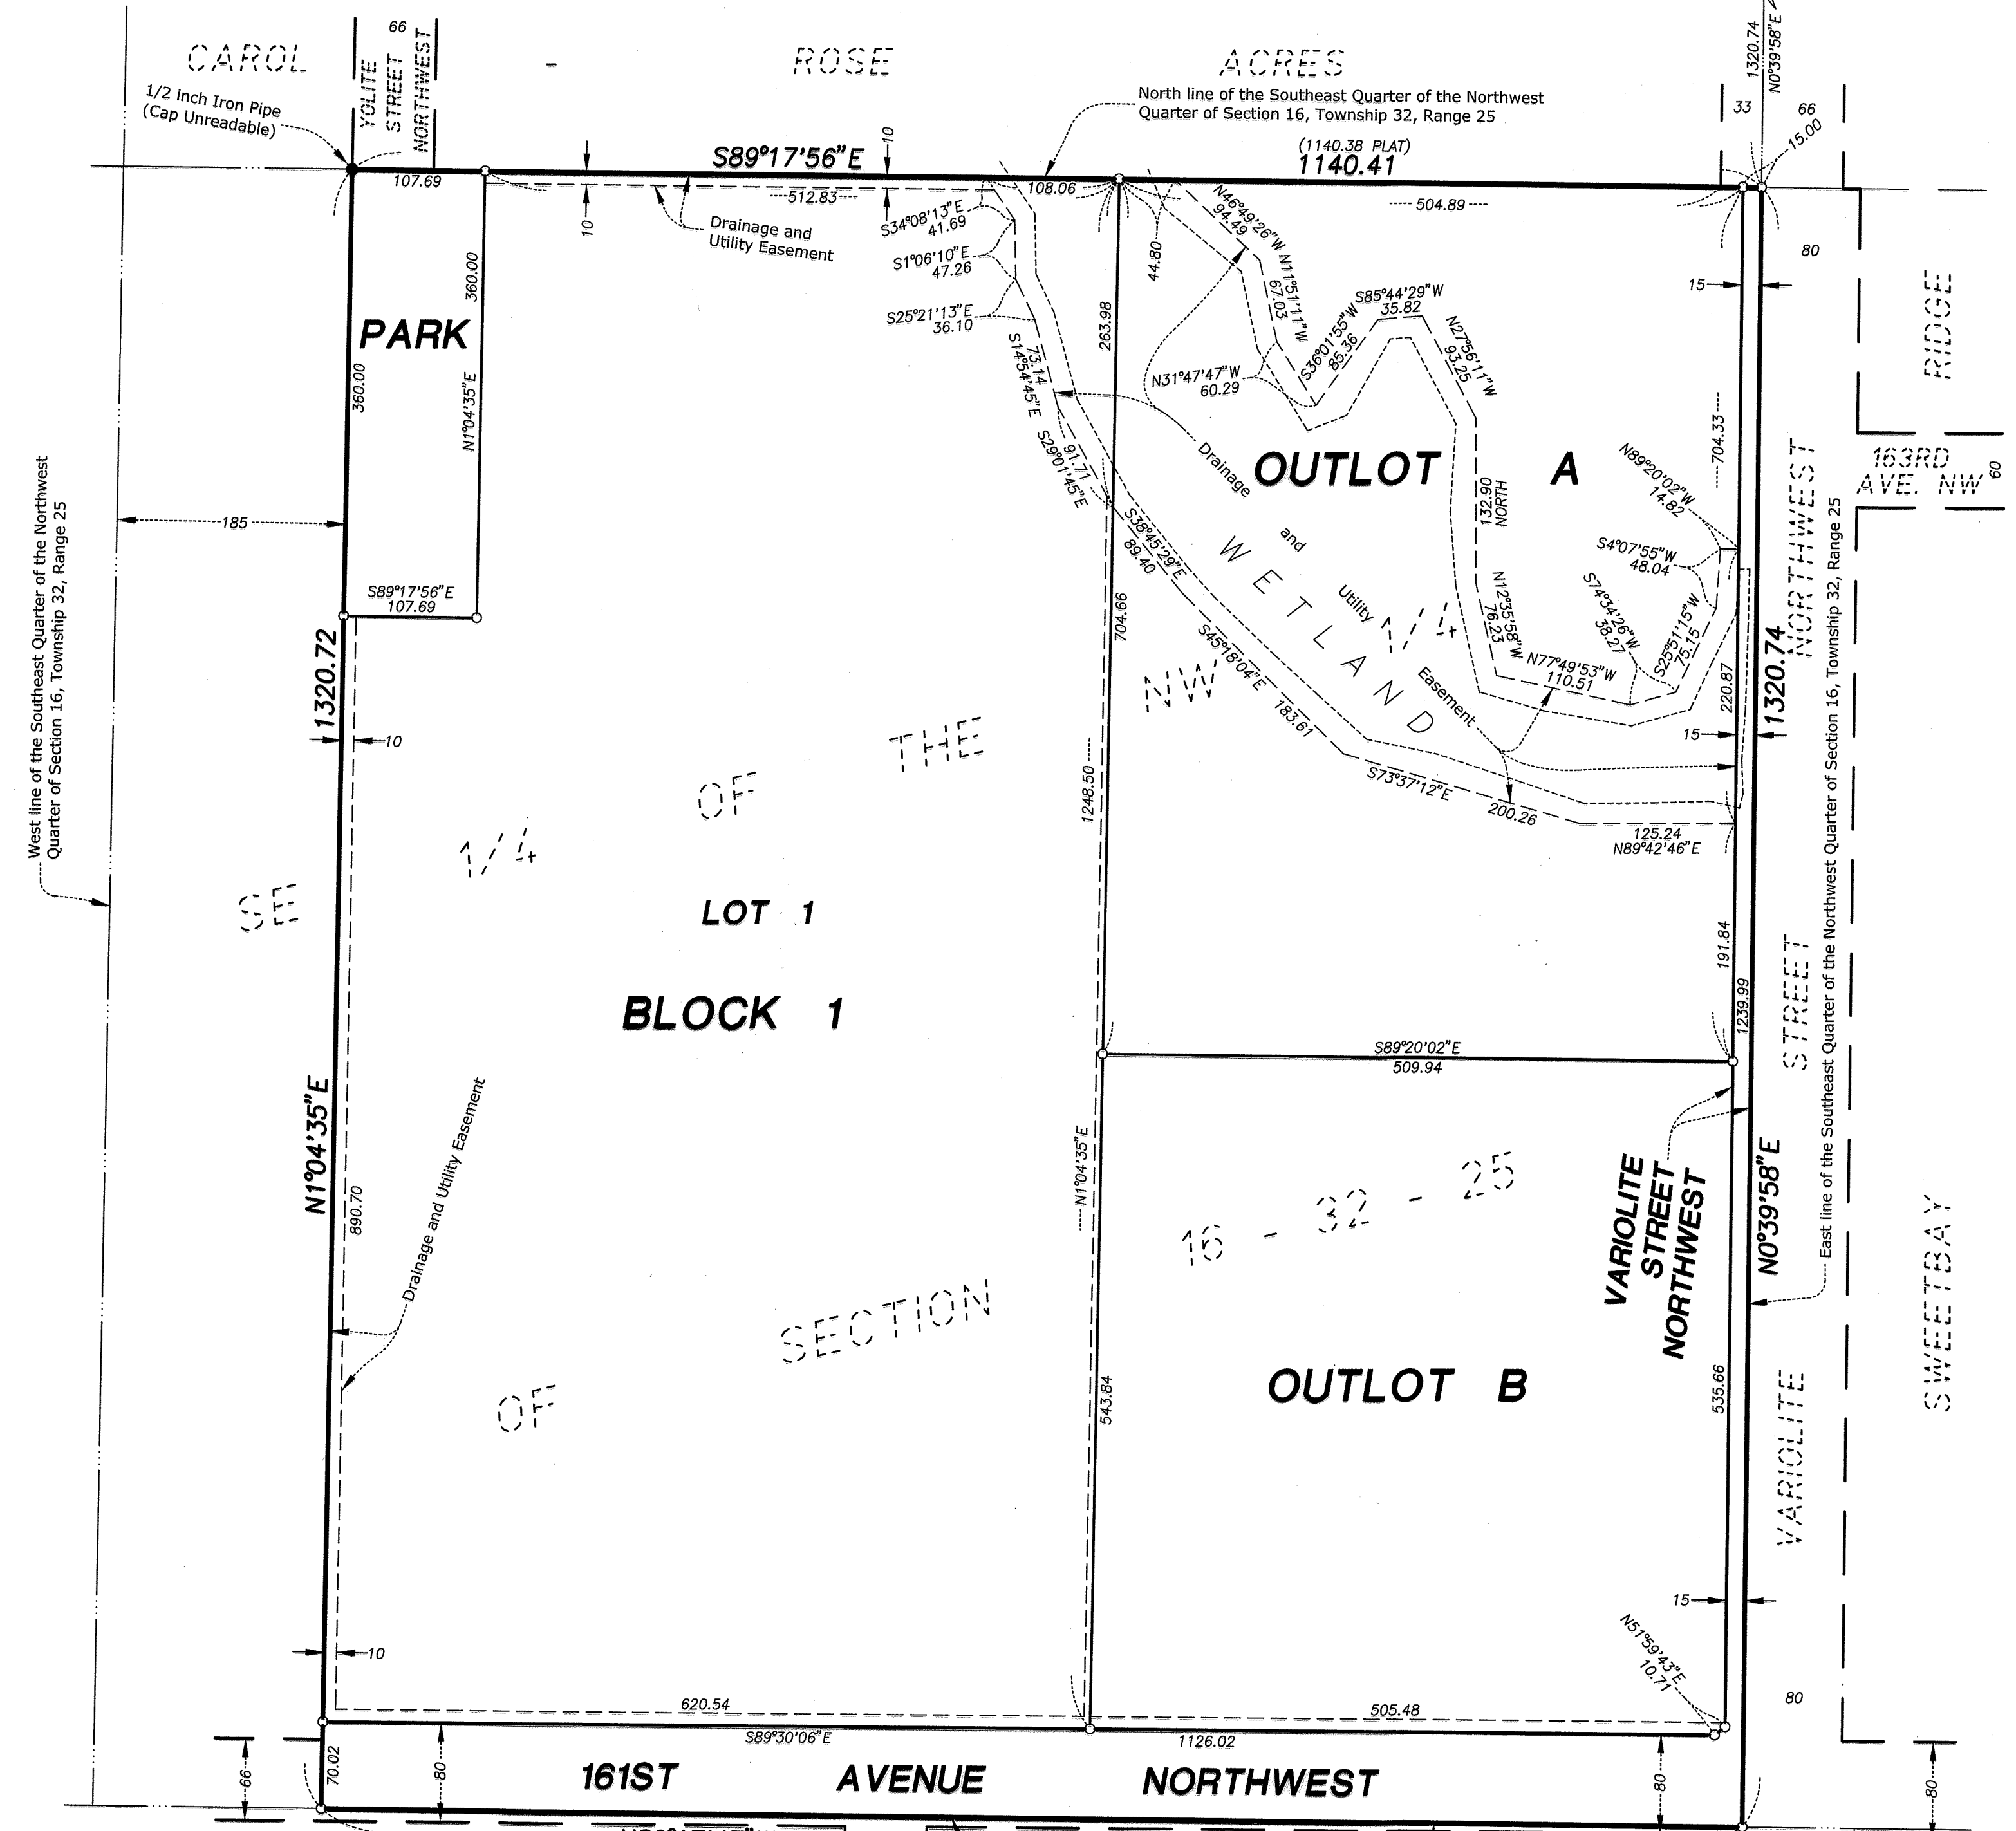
CAROL - ROSE ACRES

66
YOLITE STREET NORTHWEST

1/2 inch Iron Pipe (Cap Unreadable)

North line of the Southeast Quarter of the Northwest Quarter of Section 16, Township 32, Range 25

1320.74
N0°39'58"E

33
66
15.00

S89°17'56"E
10
(1140.38 PLAT)
1140.41

107.69
512.83
108.06
504.89

10
Drainage and Utility Easement

S34°08'13"E 41.69
S1°06'10"E 47.26
S25°21'13"E 36.10

N46°49'26"W 94.49
N11°51'11"W 67.03
44.80
S85°44'29"W 35.82
S36°01'55"W 85.36
N27°56'11"W 93.25
N31°47'47"W 60.29

360.00
PARK
360.00
N1°04'35"E

263.98

S14°54'45"E 73.14
S29°01'45"E 91.71

80
15
RIDGE

704.33
163RD AVE. NW
60

OUTLOT A
Drainage and Utility Easement
WETLAND
132.90 NORTH
N89°20'02"W 14.82
S4°07'55"W 48.04
N12°35'58"W 76.23
S74°34'26"W 38.27
S25°51'15"W 75.15
N77°49'53"W 110.51

West line of the Southeast Quarter of the Northwest Quarter of Section 16, Township 32, Range 25

185

S89°17'56"E 107.69

S38°45'29"E 89.40
S45°18'04"E 183.61
704.66
NW 1/4
220.87
15
1320.74
NORTHWEST

1320.72
10

OF THE

S73°37'12"E 200.26
125.24
N89°42'46"E
1248.50

SE 1/4

LOT 1

BLOCK 1

191.84
1239.99
STREET

S89°20'02"E
509.94

East line of the Southeast Quarter of the Northwest Quarter of Section 16, Township 32, Range 25

N1°04'35"E
890.70
Drainage and Utility Easement

N1°04'35"E

16 - 32 - 25

VARIOLITE STREET NORTHWEST
N0°39'58"E

SECTION

OF

543.84

OUTLOT B

535.66

VARIOLITE

SWEETBAY

15
N51°59'43"E 10.71
10
80

620.54
505.48
S89°30'06"E
1126.02

66
70.02
80
161ST AVENUE NORTHWEST
80
80